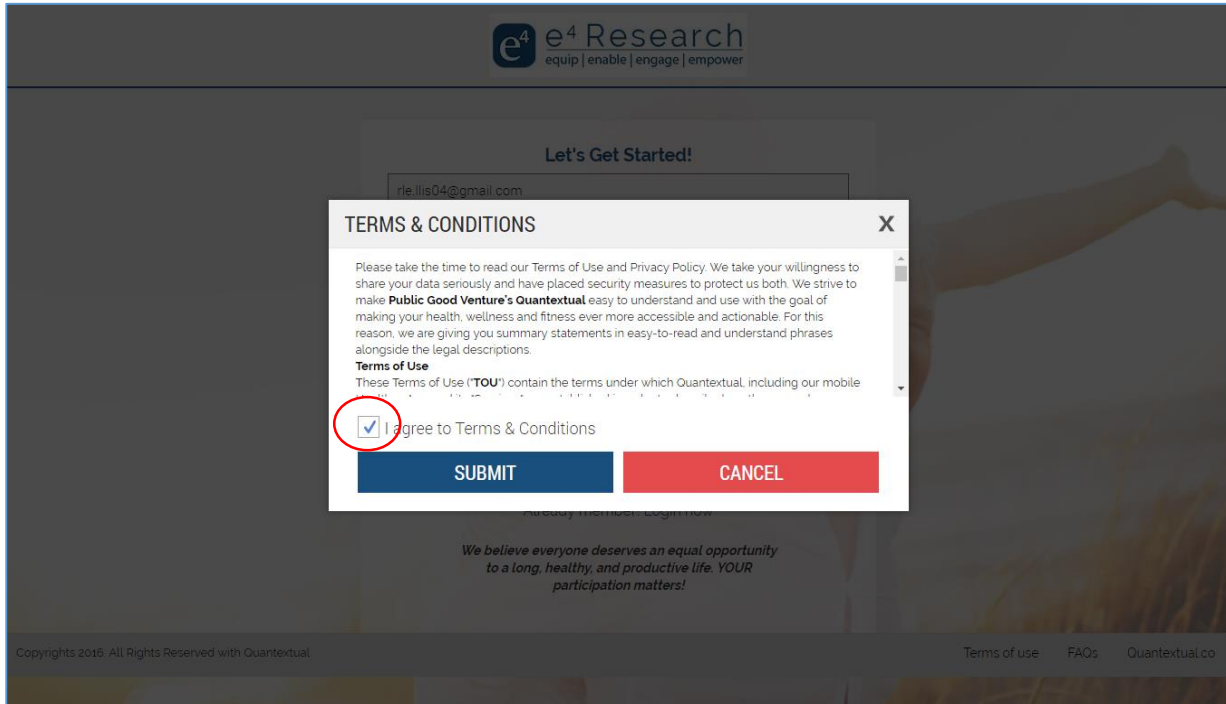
e⁴ Research
equip | enable | engage | empower

Let's Get Started!

rle.llis04@gmail.com

TERMS & CONDITIONS X

Please take the time to read our Terms of Use and Privacy Policy. We take your willingness to share your data seriously and have placed security measures to protect us both. We strive to make **Public Good Venture's Quantextual** easy to understand and use with the goal of making your health, wellness and fitness ever more accessible and actionable. For this reason, we are giving you summary statements in easy-to-read and understand phrases alongside the legal descriptions.

**Terms of Use**

These Terms of Use ("**TOU**") contain the terms under which Quantextual, including our mobile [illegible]

I agree to Terms & Conditions

SUBMIT

CANCEL

Already member? Login now

We believe everyone deserves an equal opportunity to a long, healthy, and productive life. YOUR participation matters!

Copyrights 2016. All Rights Reserved with Quantextual

Terms of use FAQs Quantextual.co